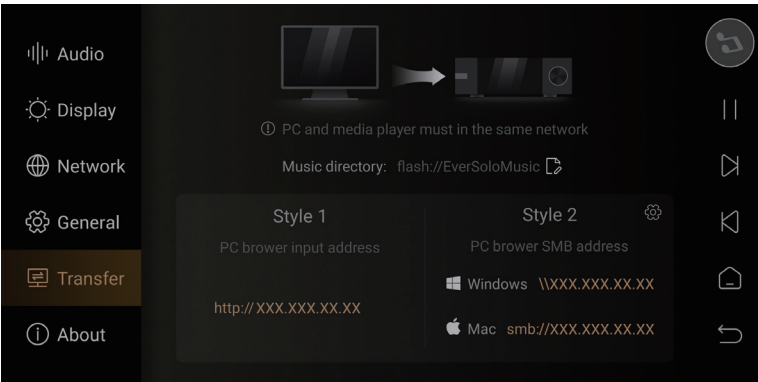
Audio

Display

Network

General

Transfer

About

ⓘ PC and media player must in the same network

Music directory: flash://EverSoloMusic

Style 1

PC brower input address

http:// XXX.XXX.XX.XX

Style 2

PC brower SMB address

Windows \\XXX.XXX.XX.XX

Mac smb://XXX.XXX.XX.XX